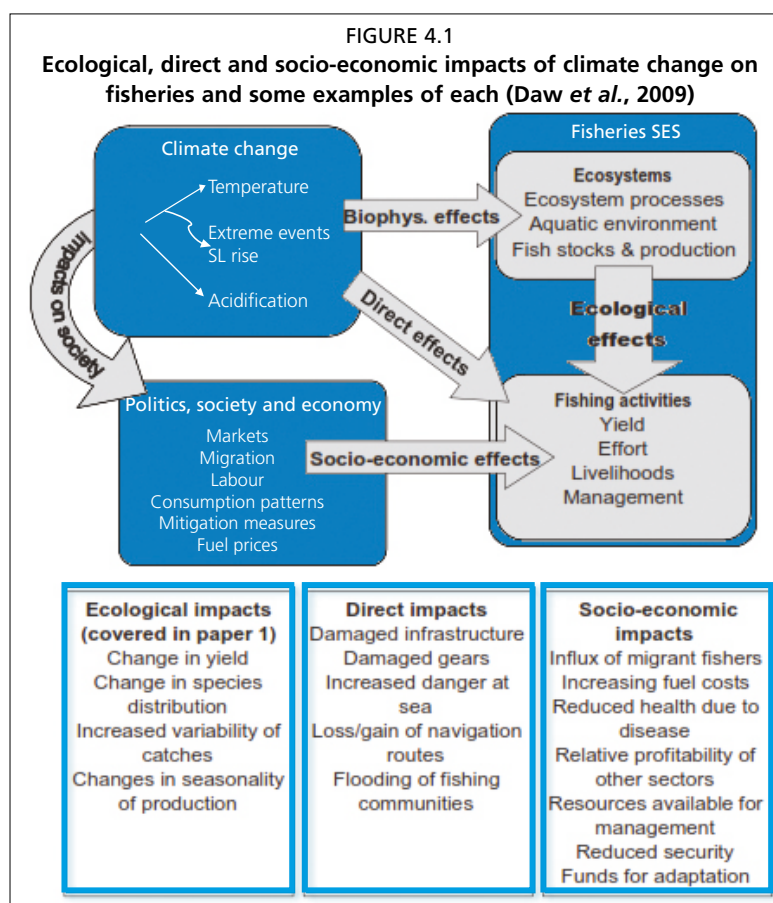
FIGURE 4.1

**Ecological, direct and socio-economic impacts of climate change on fisheries and some examples of each (Daw *et al.*, 2009)**

Climate change
Temperature
Extreme events
SL rise
Acidification

Impacts on society

Biophys. effects

Direct effects

Fisheries SES

Ecosystems
Ecosystem processes
Aquatic environment
Fish stocks & production

Ecological effects

Fishing activities
Yield
Effort
Livelihoods
Management

Politics, society and economy
Markets
Migration
Labour
Consumption patterns
Mitigation measures
Fuel prices

Socio-economic effects

**Ecological impacts (covered in paper 1)**
Change in yield
Change in species distribution
Increased variability of catches
Changes in seasonality of production

**Direct impacts**
Damaged infrastructure
Damaged gears
Increased danger at sea
Loss/gain of navigation routes
Flooding of fishing communities

**Socio-economic impacts**
Influx of migrant fishers
Increasing fuel costs
Reduced health due to disease
Relative profitability of other sectors
Resources available for management
Reduced security
Funds for adaptation